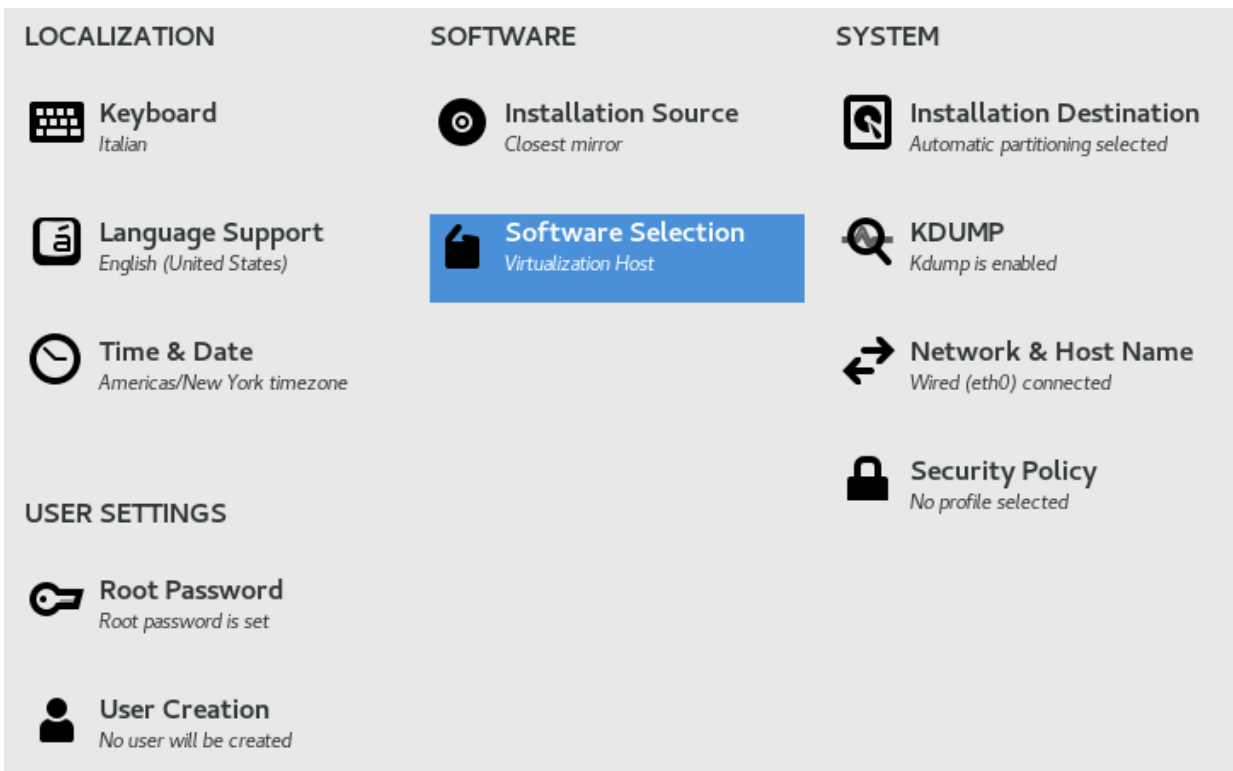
LOCALIZATION

Keyboard
Italian

Language Support
English (United States)

Time & Date
Americas/New York timezone

USER SETTINGS

Root Password
Root password is set

User Creation
No user will be created

SOFTWARE

Installation Source
Closest mirror

Software Selection
Virtualization Host

SYSTEM

Installation Destination
Automatic partitioning selected

KDUMP
Kdump is enabled

Network & Host Name
Wired (eth0) connected

Security Policy
No profile selected